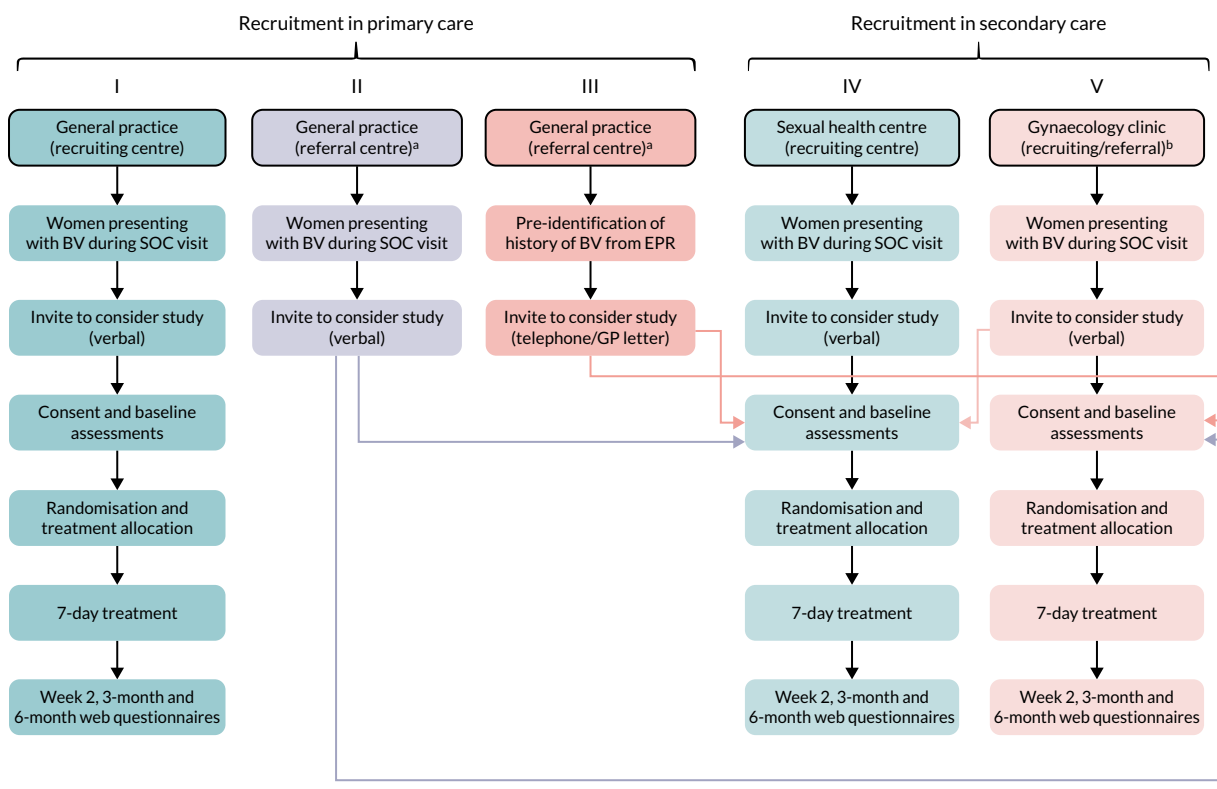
Recruitment in primary care

Recruitment in secondary care

I

II

III

IV

V

General practice (recruiting centre)

Women presenting with BV during SOC visit

Invite to consider study (verbal)

Consent and baseline assessments

Randomisation and treatment allocation

7-day treatment

Week 2, 3-month and 6-month web questionnaires

General practice (referral centre)$^a$

Women presenting with BV during SOC visit

Invite to consider study (verbal)

General practice (referral centre)$^a$

Pre-identification of history of BV from EPR

Invite to consider study (telephone/GP letter)

Sexual health centre (recruiting centre)

Women presenting with BV during SOC visit

Invite to consider study (verbal)

Consent and baseline assessments

Randomisation and treatment allocation

7-day treatment

Week 2, 3-month and 6-month web questionnaires

Gynaecology clinic (recruiting/referral)$^b$

Women presenting with BV during SOC visit

Invite to consider study (verbal)

Consent and baseline assessments

Randomisation and treatment allocation

7-day treatment

Week 2, 3-month and 6-month web questionnaires